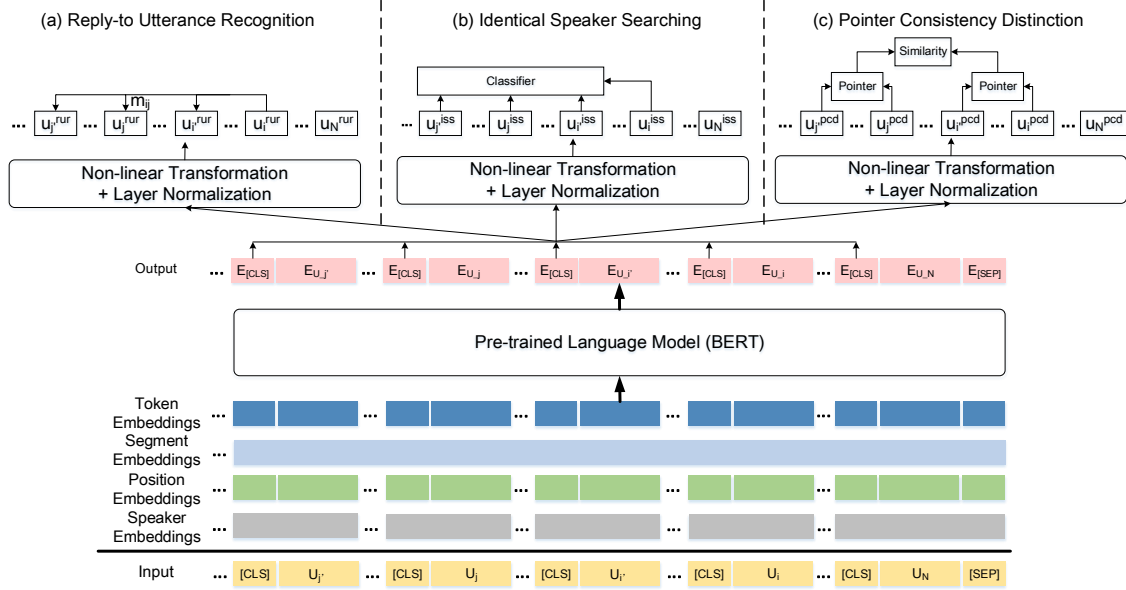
(a) Reply-to Utterance Recognition

(b) Identical Speaker Searching

(c) Pointer Consistency Distinction

$m_{ij}$

... $u_{j'}^{rur}$ ... $u_j^{rur}$ ... $u_{i'}^{rur}$ ... $u_i^{rur}$ ... $u_N^{rur}$

Non-linear Transformation + Layer Normalization

Classifier

... $u_{j'}^{iss}$ ... $u_j^{iss}$ ... $u_{i'}^{iss}$ $u_i^{iss}$ ... $u_N^{iss}$

Non-linear Transformation + Layer Normalization

Similarity

Pointer

Pointer

... $u_{j'}^{pcd}$ $u_j^{pcd}$ ... $u_{i'}^{pcd}$ $u_i^{pcd}$ ... $u_N^{pcd}$

Non-linear Transformation + Layer Normalization

Output ... $E_{[CLS]}$ $E_{U\_j'}$ ... $E_{[CLS]}$ $E_{U\_j}$ ... $E_{[CLS]}$ $E_{U\_i'}$ ... $E_{[CLS]}$ $E_{U\_i}$ ... $E_{[CLS]}$ $E_{U\_N}$ $E_{[SEP]}$

Pre-trained Language Model (BERT)

Token Embeddings ... ... ... ... ...

Segment Embeddings ...

Position Embeddings ... ... ... ... ...

Speaker Embeddings ... ... ... ... ...

Input ... [CLS] $U_{j'}$ ... [CLS] $U_j$ ... [CLS] $U_{i'}$ ... [CLS] $U_i$ ... [CLS] $U_N$ [SEP]